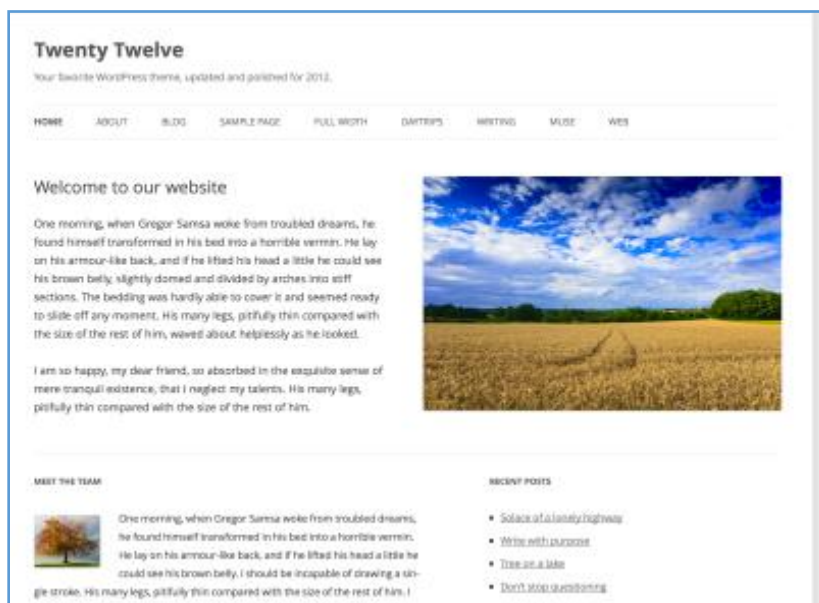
Twenty Twelve

Your favorite WordPress theme, updated and polished for 2012.

HOME ABOUT BLOG SAMPLE PAGE FULL WIDTH DAYTRIPS WRITING MUSE WEB

Welcome to our website

One morning, when Gregor Samsa woke from troubled dreams, he found himself transformed in his bed into a horrible vermin. He lay on his armour-like back, and if he lifted his head a little he could see his brown belly, slightly domed and divided by arches into stiff sections. The bedding was hardly able to cover it and seemed ready to slide off any moment. His many legs, pitifully thin compared with the size of the rest of him, waved about helplessly as he looked.

I am so happy, my dear friend, so absorbed in the exquisite sense of mere tranquil existence, that I neglect my talents. His many legs, pitifully thin compared with the size of the rest of him.

MEET THE TEAM

One morning, when Gregor Samsa woke from troubled dreams, he found himself transformed in his bed into a horrible vermin. He lay on his armour-like back, and if he lifted his head a little he could see his brown belly. I should be incapable of drawing a single stroke. His many legs, pitifully thin compared with the size of the rest of him. I

RECENT POSTS

Solace of a lonely highway

Write with purpose

Tree on a lake

Don't stop questioning